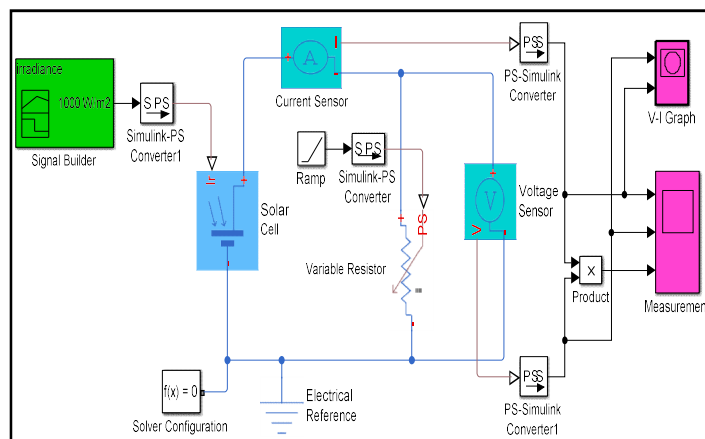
Irradiance
1000 W/m2
Signal Builder
S PS
Simulink-PS Converter1
Solar Cell
A
Current Sensor
Ramp
S PS
Simulink-PS Converter
PS
Variable Resistor
V
Voltage Sensor
PS S
PS-Simulink Converter
V-I Graph
x
Product
Measuremer
PS S
PS-Simulink Converter1
f(x) = 0
Solver Configuration
Electrical Reference